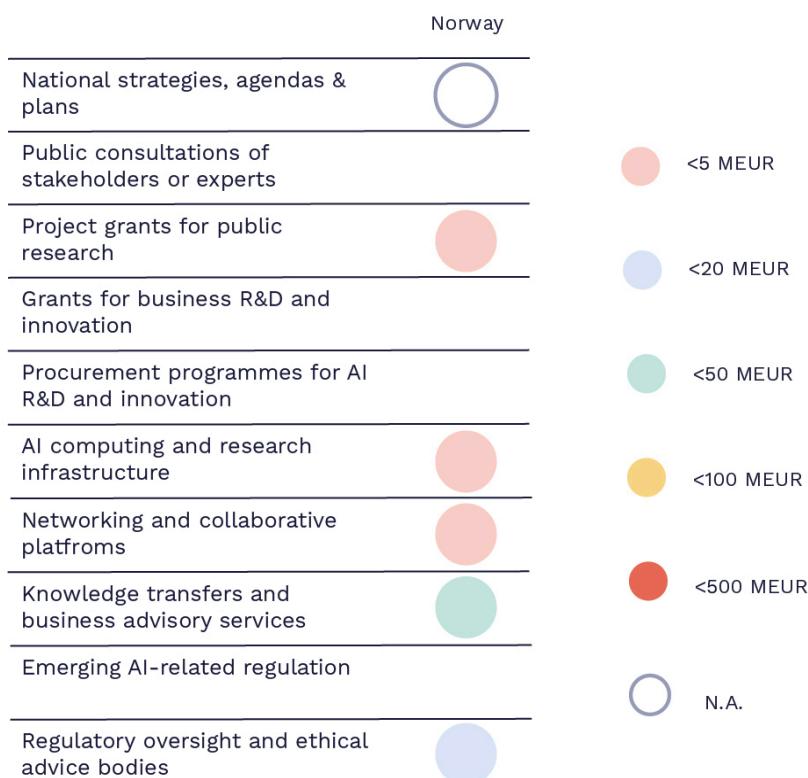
|  | Norway |
|---|---|
| National strategies, agendas & plans |  |
| Public consultations of stakeholders or experts |  |
| Project grants for public research |  |
| Grants for business R&D and innovation |  |
| Procurement programmes for AI R&D and innovation |  |
| AI computing and research infrastructure |  |
| Networking and collaborative platfroms |  |
| Knowledge transfers and business advisory services |  |
| Emerging AI-related regulation |  |
| Regulatory oversight and ethical advice bodies |  |

<5 MEUR

<20 MEUR

<50 MEUR

<100 MEUR

<500 MEUR

N.A.